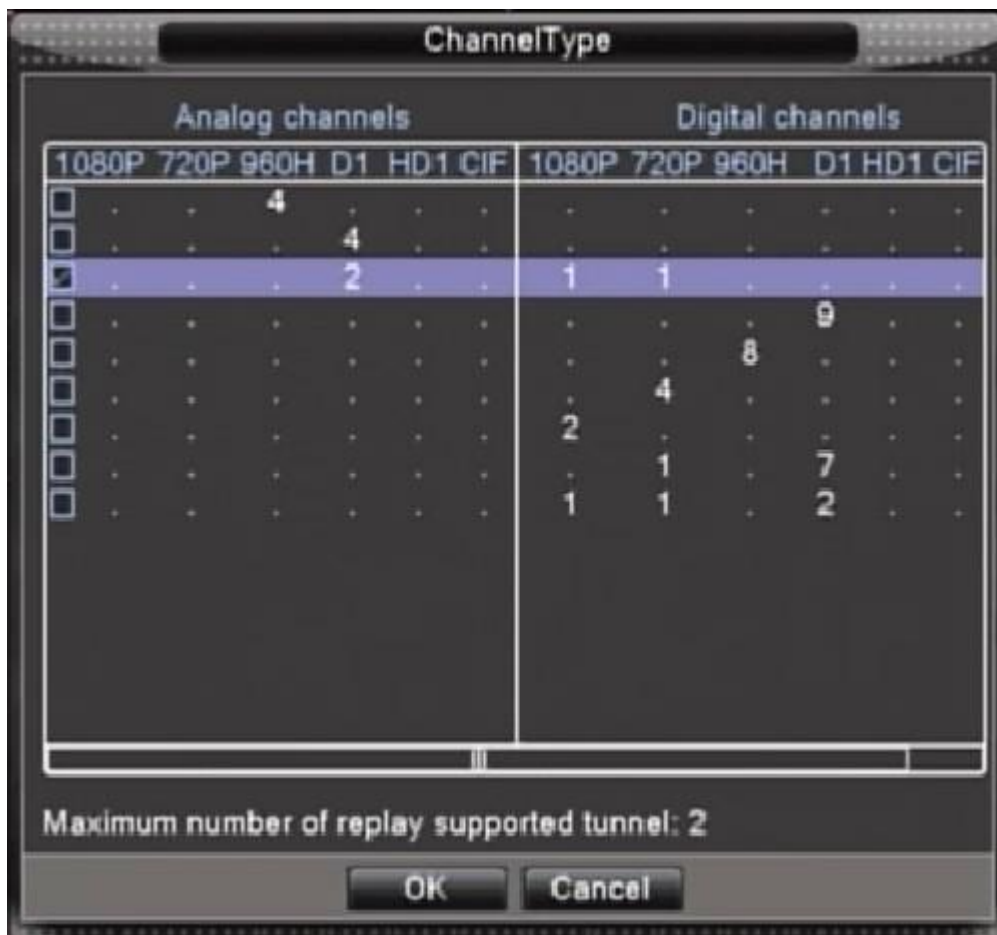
ChannelType

Analog channels

Digital channels

| | 1080P | 720P | 960H | D1 | HD1 | CIF | 1080P | 720P | 960H | D1 | HD1 | CIF |
|---|---|---|---|---|---|---|---|---|---|---|---|---|
| ☐ | . | . | 4 | . | . | . | . | . | . | . | . | . |
| ☐ | . | . | . | 4 | . | . | . | . | . | . | . | . |
| ☑ | . | . | . | 2 | . | . | 1 | 1 | . | . | . | . |
| ☐ | . | . | . | . | . | . | . | . | . | 9 | . | . |
| ☐ | . | . | . | . | . | . | . | . | 8 | . | . | . |
| ☐ | . | . | . | . | . | . | . | 4 | . | . | . | . |
| ☐ | . | . | . | . | . | . | 2 | . | . | . | . | . |
| ☐ | . | . | . | . | . | . | . | 1 | . | 7 | . | . |
| ☐ | . | . | . | . | . | . | 1 | 1 | . | 2 | . | . |

Maximum number of replay supported tunnel: 2

OK

Cancel